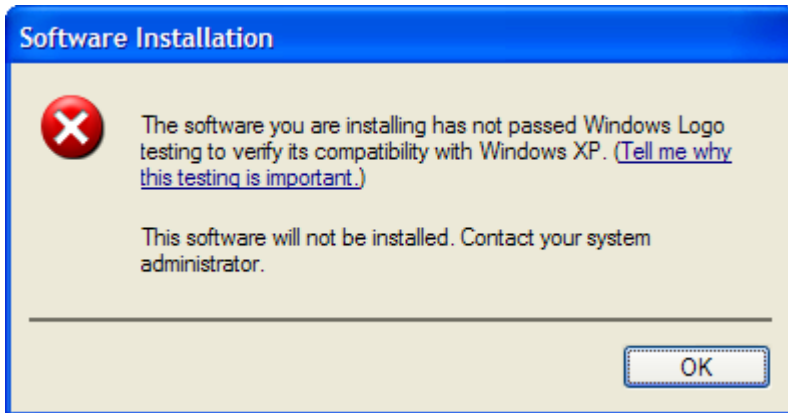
Software Installation

The software you are installing has not passed Windows Logo testing to verify its compatibility with Windows XP. (Tell me why this testing is important.)

This software will not be installed. Contact your system administrator.

OK